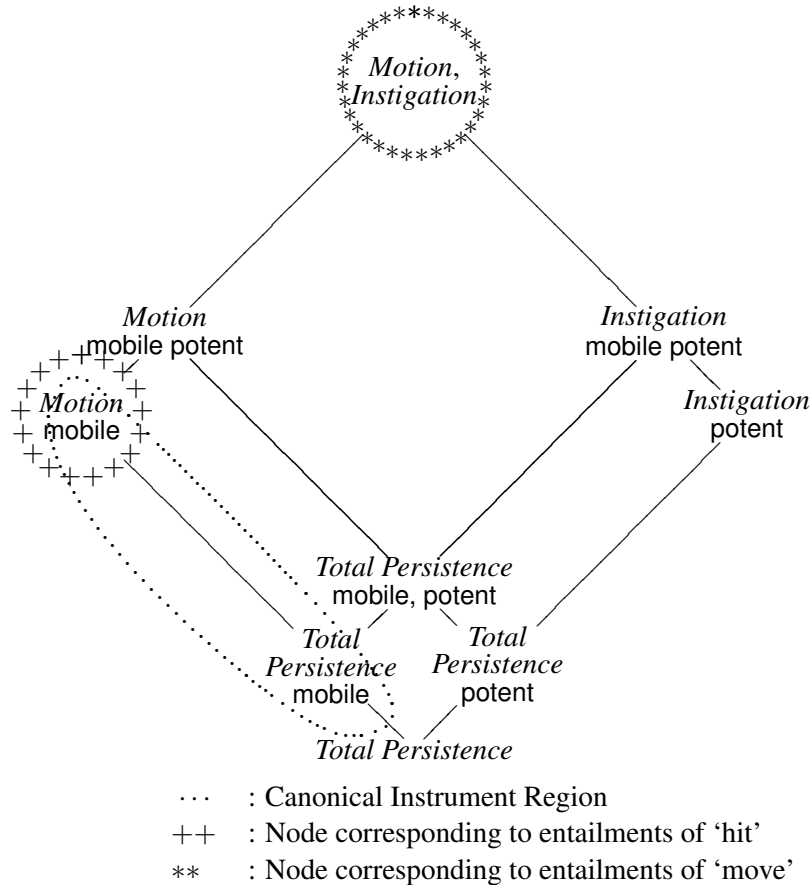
Motion, Instigation

Motion mobile potent

Instigation mobile potent

Motion mobile

Instigation potent

Total Persistence mobile, potent

Total Persistence mobile

Total Persistence potent

Total Persistence

$\cdots$ : Canonical Instrument Region
$++$ : Node corresponding to entailments of 'hit'
$**$ : Node corresponding to entailments of 'move'